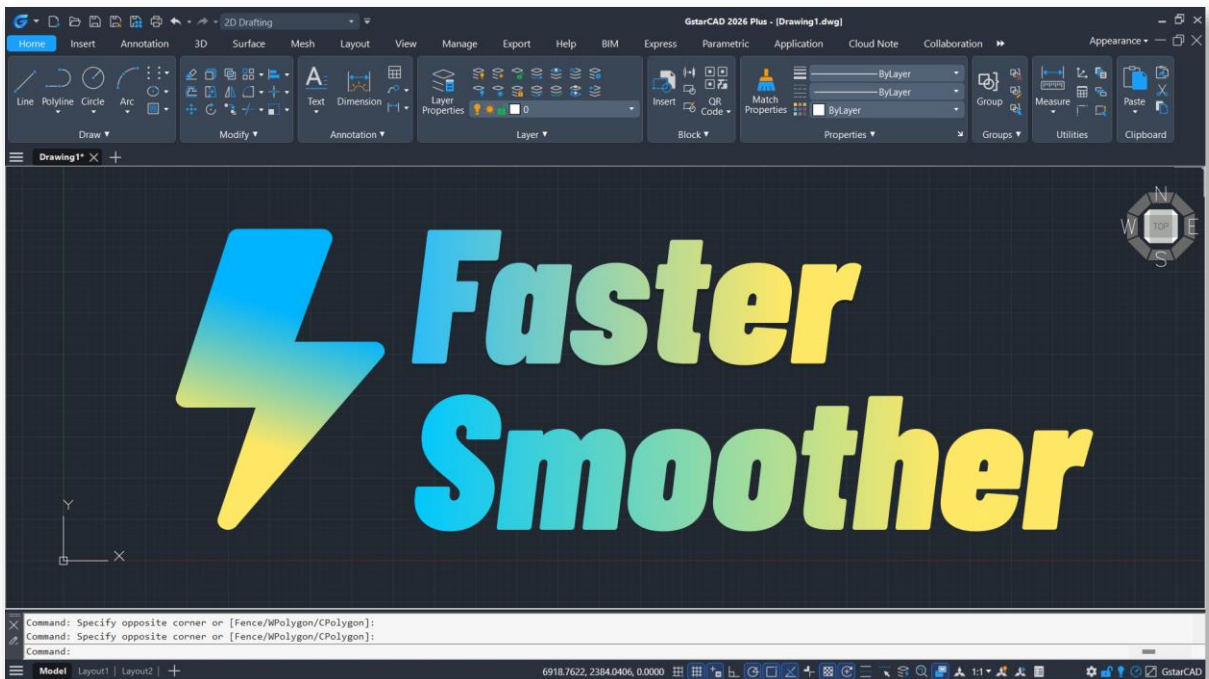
2D Drafting

GstarCAD 2026 Plus - [Drawing1.dwg]

Home Insert Annotation 3D Surface Mesh Layout View Manage Export Help BIM Express Parametric Application Cloud Note Collaboration

Appearance

Line Polyline Circle Arc

Draw

Modify

Text Dimension

Annotation

Layer Properties

0

Layer

Insert

QR Code

Block

Match Properties

ByLayer

ByLayer

ByLayer

Properties

Group

Groups

Measure

Utilities

Paste

Clipboard

Drawing1*

N

W

TOP

E

S

Faster

Smoother

Y

X

Command: Specify opposite corner or [Fence/WPolygon/CPolygon]:
Command: Specify opposite corner or [Fence/WPolygon/CPolygon]:
Command:

Model Layout1 Layout2

6918.7622, 2384.0406, 0.0000

1:1

GstarCAD